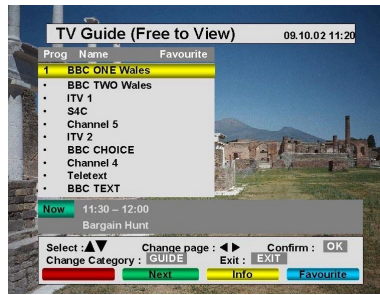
TV Guide (Free to View) 09.10.02 11:20

| Prog | Name | Favourite |
|---|---|---|
| 1 | BBC ONE Wales | |
| • | BBC TWO Wales | |
| • | ITV 1 | |
| • | S4C | |
| • | Channel 5 | |
| • | ITV 2 | |
| • | BBC CHOICE | |
| • | Channel 4 | |
| • | Teletext | |
| • | BBC TEXT | |

Now 11:30 – 12:00
Bargain Hunt

Select : ▲▼ Change page : ◀ ▶ Confirm : OK
Change Category : GUIDE Exit : EXIT

Next Info Favourite